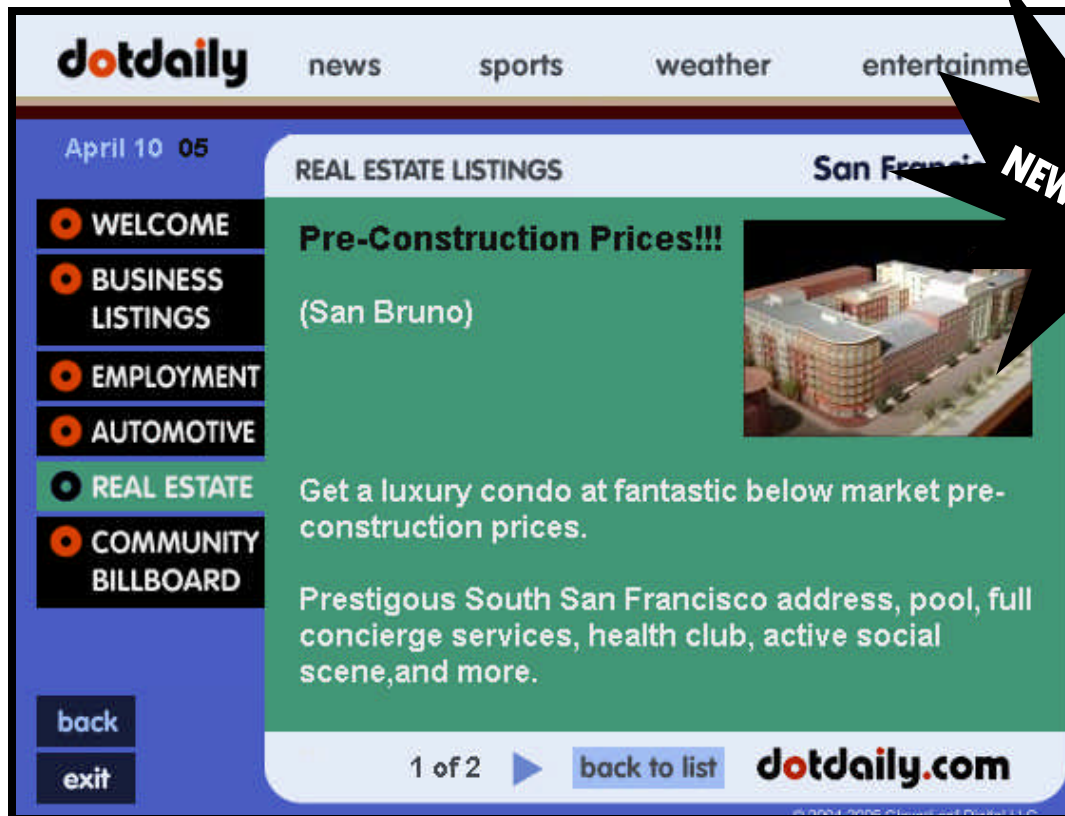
dotdaily news sports weather entertainme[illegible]

NEW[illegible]

April 10 05

REAL ESTATE LISTINGS San Fra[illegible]

WELCOME
BUSINESS LISTINGS
EMPLOYMENT
AUTOMOTIVE
REAL ESTATE
COMMUNITY BILLBOARD

Pre-Construction Prices!!!

(San Bruno)

Get a luxury condo at fantastic below market pre-construction prices.

Prestigous South San Francisco address, pool, full concierge services, health club, active social scene,and more.

back
exit

1 of 2 back to list dotdaily.com

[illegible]